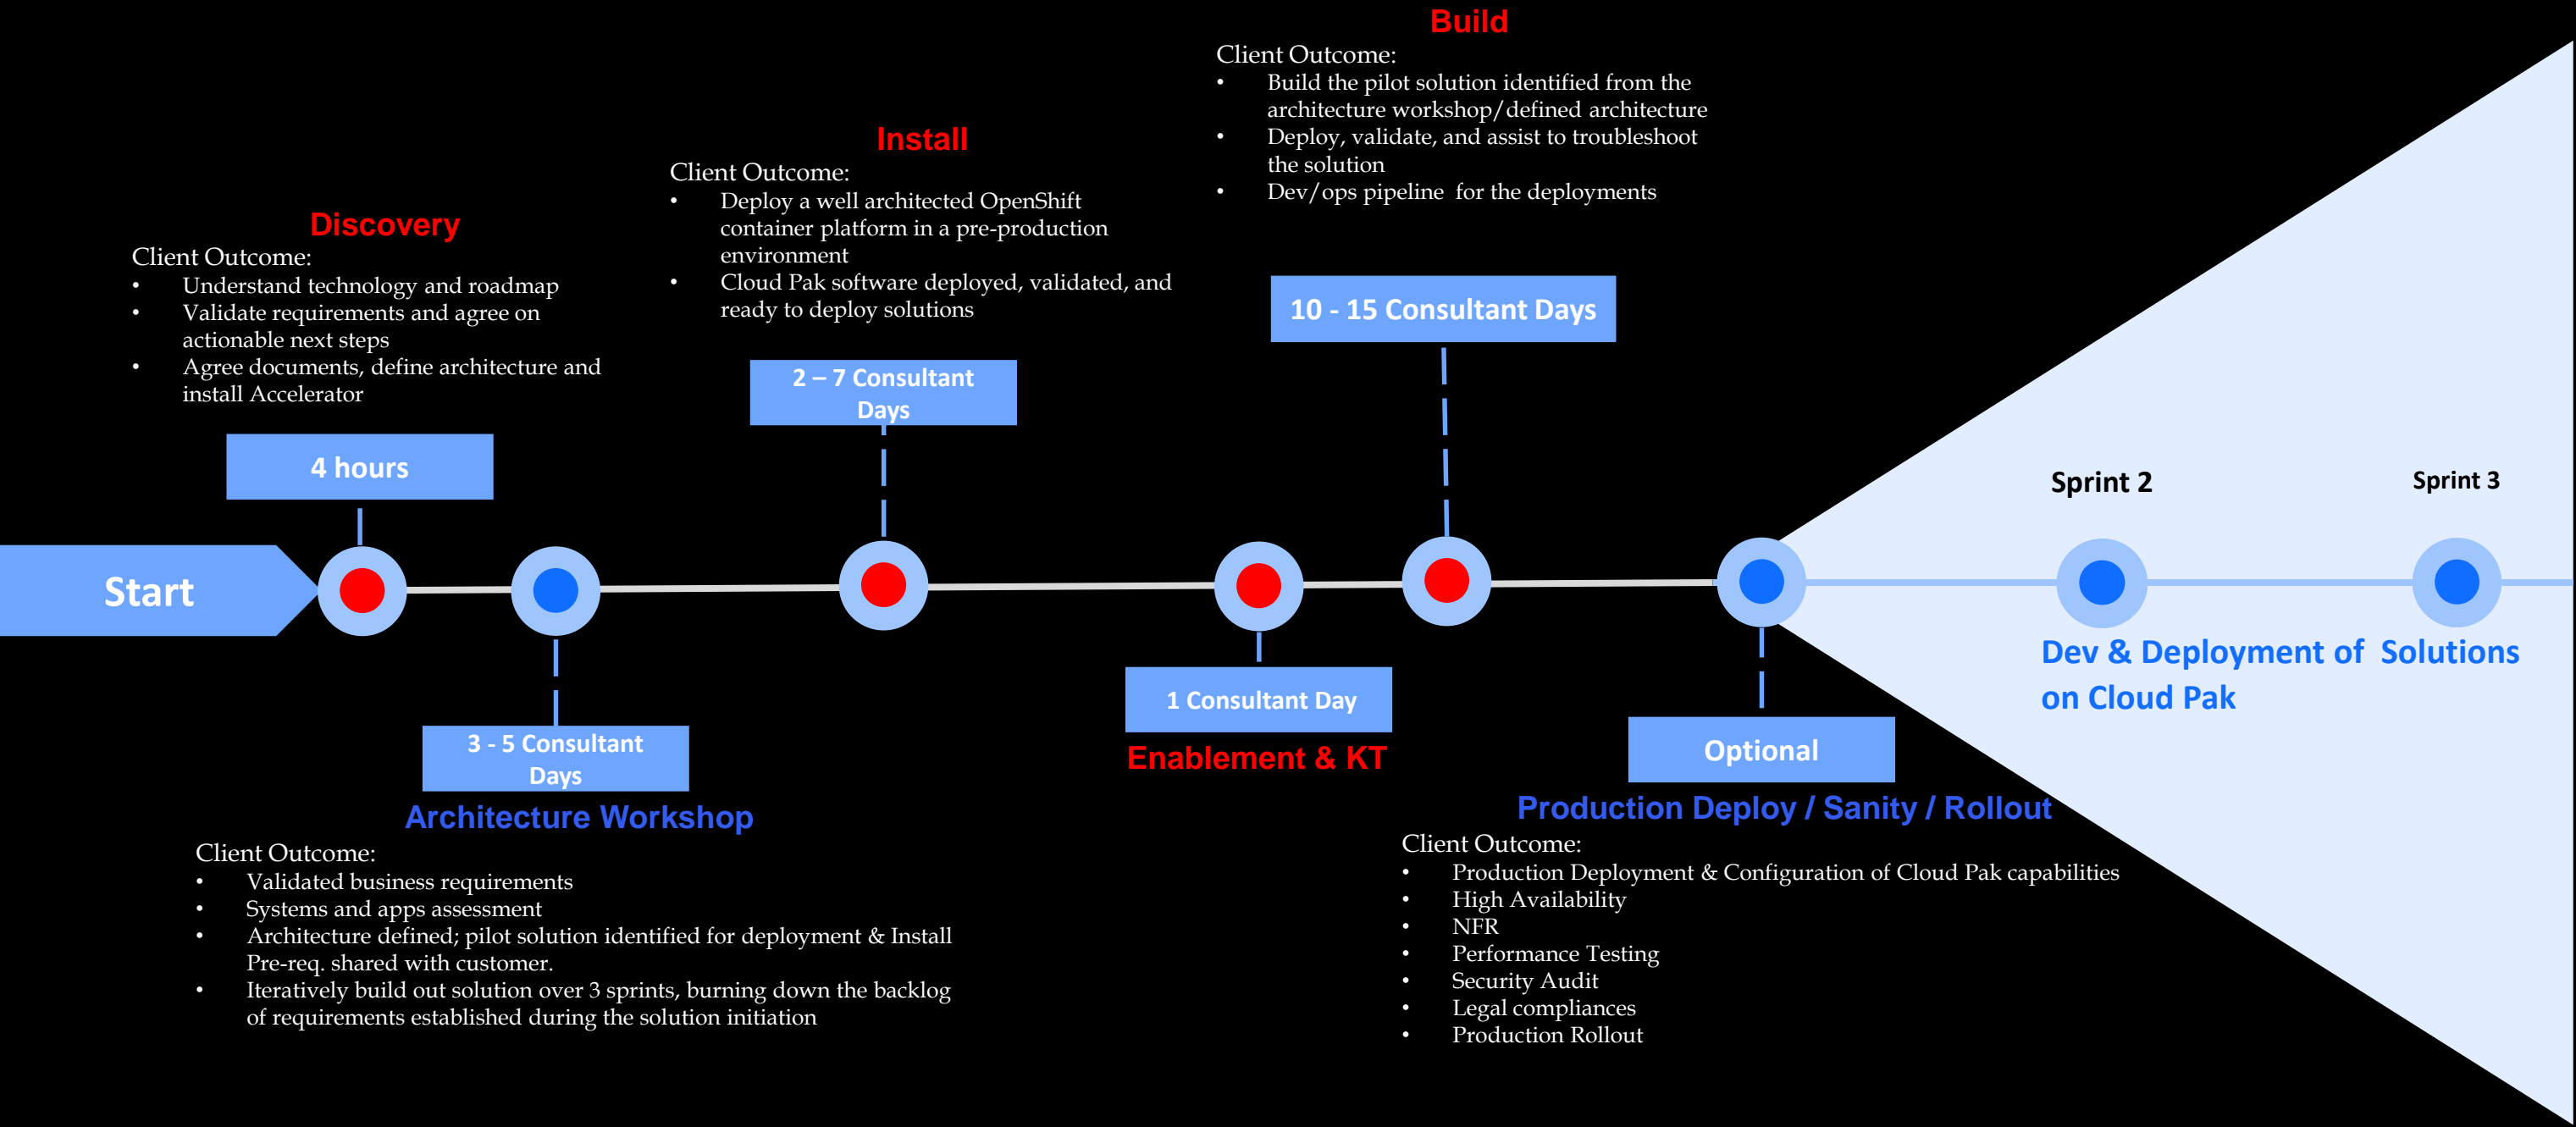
Build

Client Outcome:
• Build the pilot solution identified from the architecture workshop/defined architecture
• Deploy, validate, and assist to troubleshoot the solution
• Dev/ops pipeline for the deployments

Install

Client Outcome:
• Deploy a well architected OpenShift container platform in a pre-production environment
• Cloud Pak software deployed, validated, and ready to deploy solutions

Discovery

Client Outcome:
• Understand technology and roadmap
• Validate requirements and agree on actionable next steps
• Agree documents, define architecture and install Accelerator

10 - 15 Consultant Days

2 – 7 Consultant Days

4 hours

Sprint 2

Sprint 3

Start

Dev & Deployment of Solutions on Cloud Pak

1 Consultant Day

Enablement & KT

Optional

3 - 5 Consultant Days

Architecture Workshop

Production Deploy / Sanity / Rollout

Client Outcome:
• Validated business requirements
• Systems and apps assessment
• Architecture defined; pilot solution identified for deployment & Install Pre-req. shared with customer.
• Iteratively build out solution over 3 sprints, burning down the backlog of requirements established during the solution initiation

Client Outcome:
• Production Deployment & Configuration of Cloud Pak capabilities
• High Availability
• NFR
• Performance Testing
• Security Audit
• Legal compliances
• Production Rollout